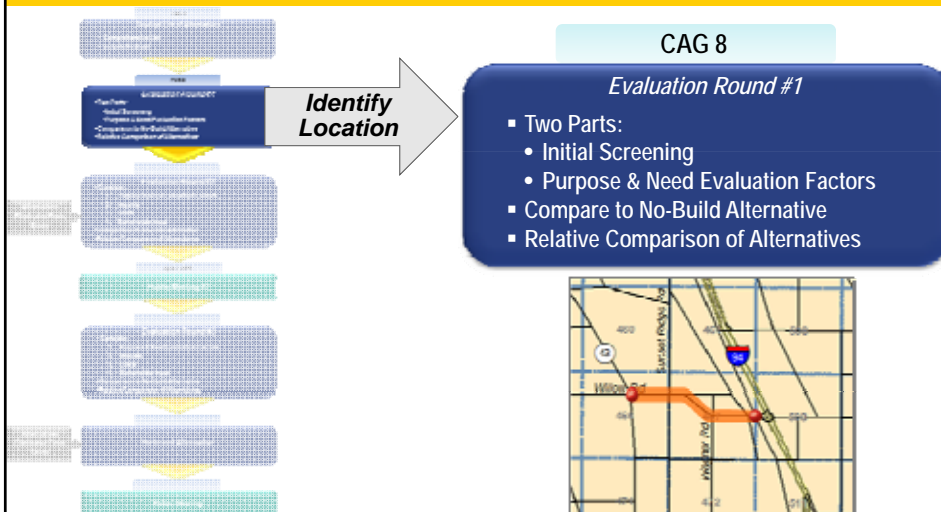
Identify Location

CAG 8

Evaluation Round #1

▪ Two Parts:
• Initial Screening
• Purpose & Need Evaluation Factors
▪ Compare to No-Build Alternative
▪ Relative Comparison of Alternatives

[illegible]

94

Willow Rd